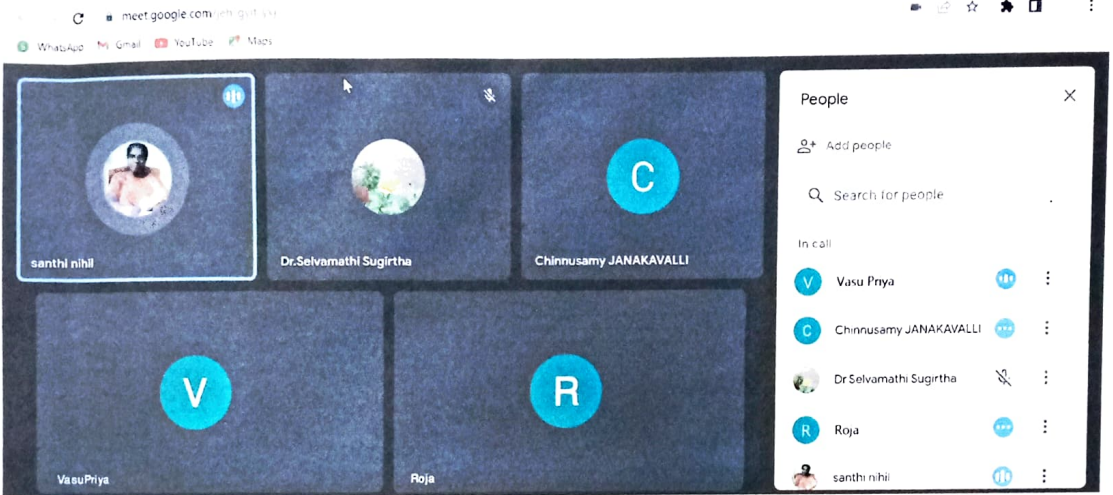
meet.google.com/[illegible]

WhatsApp Gmail YouTube Maps

santhi nihil

Dr.Selvamathi Sugirtha

C

Chinnusamy JANAKAVALLI

V

VasuPriya

R

Roja

People

Add people

Search for people

In call

V Vasu Priya

C Chinnusamy JANAKAVALLI

Dr Selvamathi Sugirtha

R Roja

santhi nihil